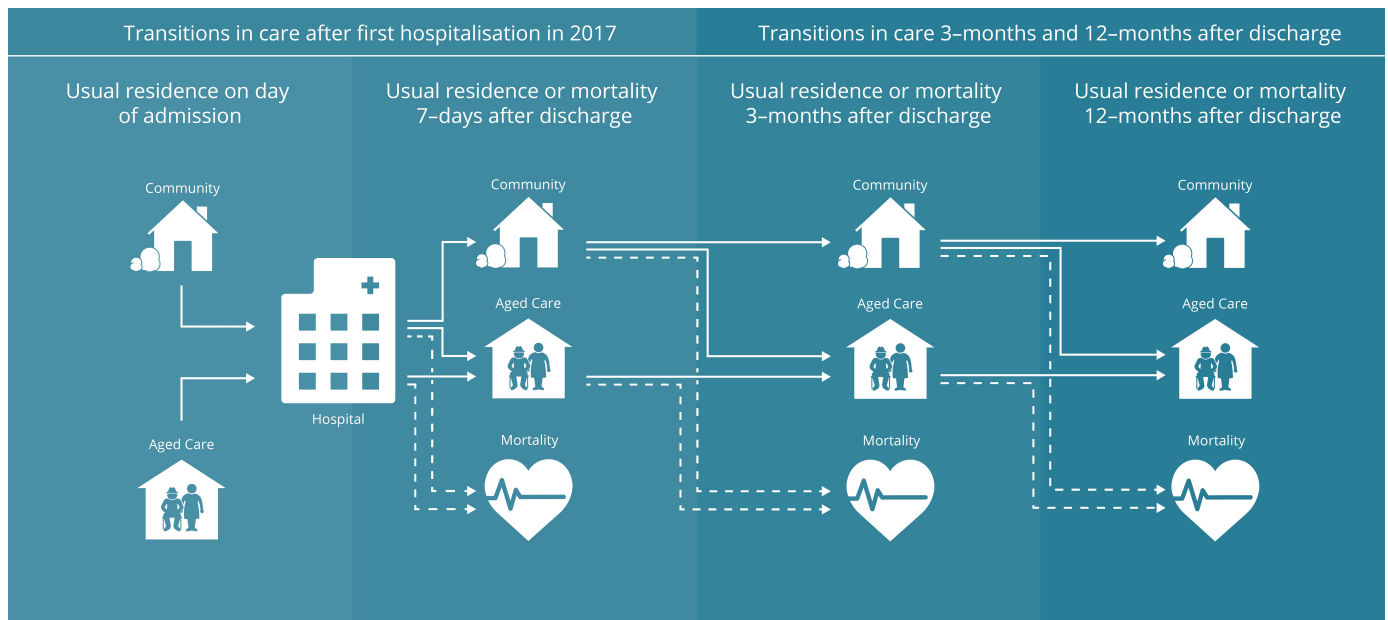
Transitions in care after first hospitalisation in 2017

Transitions in care 3–months and 12–months after discharge

Usual residence on day of admission

Community

Aged Care

Hospital

Usual residence or mortality 7–days after discharge

Community

Aged Care

Mortality

Usual residence or mortality 3–months after discharge

Community

Aged Care

Mortality

Usual residence or mortality 12–months after discharge

Community

Aged Care

Mortality